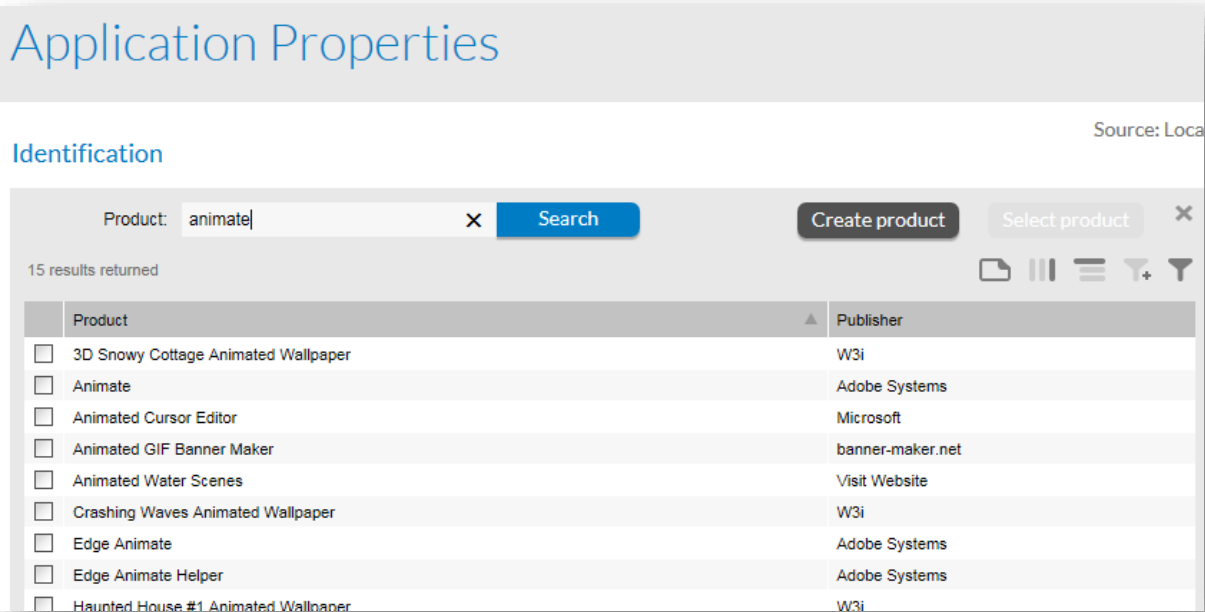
Application Properties

Source: Loca

Identification

Product: animate × Search

Create product Select product ×

15 results returned

| | Product | Publisher |
|---|---|---|
| | 3D Snowy Cottage Animated Wallpaper | W3i |
| | Animate | Adobe Systems |
| | Animated Cursor Editor | Microsoft |
| | Animated GIF Banner Maker | banner-maker.net |
| | Animated Water Scenes | Visit Website |
| | Crashing Waves Animated Wallpaper | W3i |
| | Edge Animate | Adobe Systems |
| | Edge Animate Helper | Adobe Systems |
| | Haunted House #1 Animated Wallpaper | W3i |